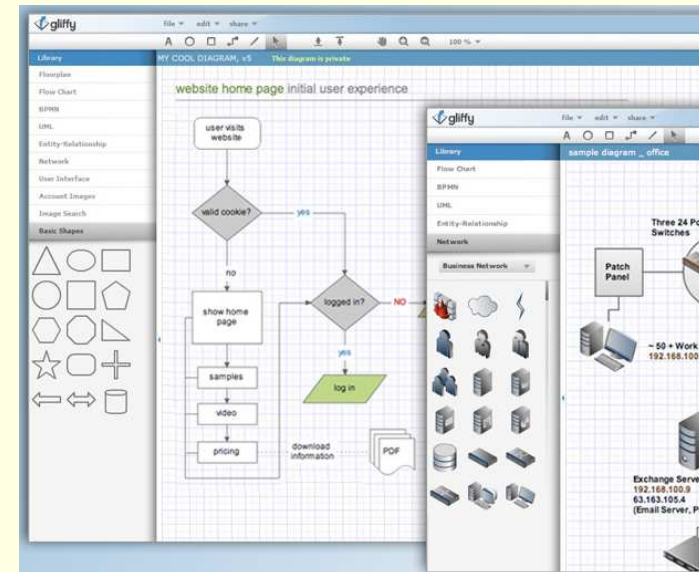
gliffy

file ▾ edit ▾ share ▾

A 100% ▾

Library

MY COOL DIAGRAM, v5 This diagram is private

Floorplan

Flow Chart

BPMN

UML

Entity-Relationship

Network

User Interface

Account Images

Image Search

Basic Shapes

website home page initial user experience

user visits website

valid cookie?

yes

no

show home page

logged in?

NO

yes

log in

samples

video

pricing

download information

PDF

gliffy

file ▾ edit ▾ share ▾

Library

sample diagram _ office

Flow Chart

BPMN

UML

Entity-Relationship

Network

Business Network

Three 24 Po Switches

Patch Panel

~ 50 + Work 192.168.100

Exchange Serve 192.168.100.9 63.163.105.4 (Email Server, P